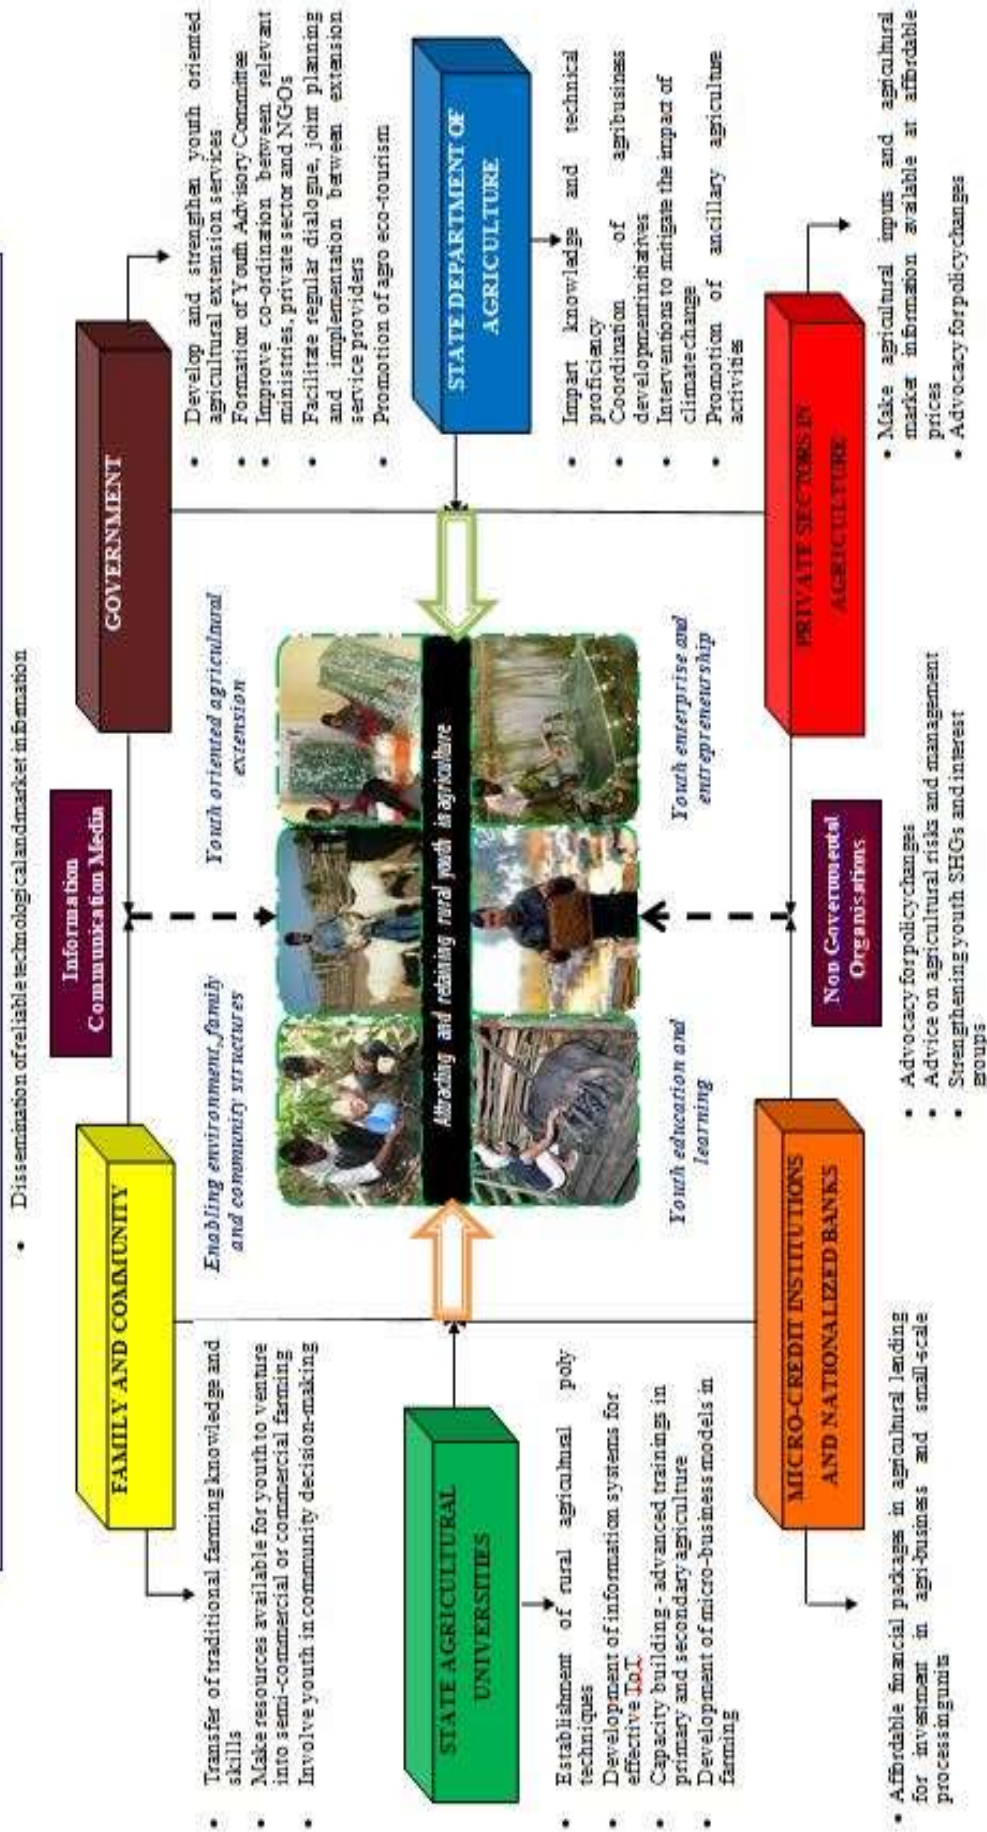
• Dissemination of reliable technological and market information

Information Communication Media

FAMILY AND COMMUNITY

• Transfer of traditional farming knowledge and skills
• Make resources available for youth to venture into semi-commercial or commercial farming
• Involve youth in community decision-making

GOVERNMENT

• Develop and strengthen youth oriented agricultural extension services
• Formation of Youth Advisory Committee
• Improve co-ordination between relevant ministries, private sector and NGOs
• Facilitate regular dialogue, joint planning and implementation between extension service providers
• Promotion of agro eco-tourism

STATE AGRICULTURAL UNIVERSITIES

• Establishment of rural agricultural poly techniques
• Development of information systems for effective ToT
• Capacity building - advanced trainings in primary and secondary agriculture
• Development of micro-business models in farming

Enabling environment, family and community structures

Youth oriented agricultural extension

Attracting and retaining rural youth in agriculture

Youth education and learning

Youth enterprise and entrepreneurship

STATE DEPARTMENT OF AGRICULTURE

• Impart knowledge and technical proficiency
• Coordination of agribusiness development initiatives
• Interventions to mitigate the impact of climate change
• Promotion of ancillary agriculture activities

MICRO-CREDIT INSTITUTIONS AND NATIONALIZED BANKS

• Affordable financial packages in agricultural lending for investment in agri-business and small-scale processing units

Non Governmental Organisations

• Advocacy for policy changes
• Advice on agricultural risks and management
• Strengthening youth SHGs and interest groups

PRIVATE SECTORS IN AGRICULTURE

• Make agricultural inputs and agricultural market information available at affordable prices
• Advocacy for policy changes